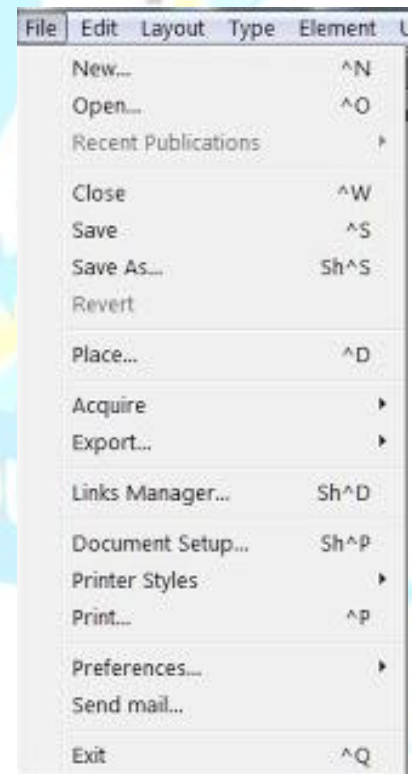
File Edit Layout Type Element U

New... ^N
Open... ^O
Recent Publications

Close ^W
Save ^S
Save As... Sh^S
Revert

Place... ^D

Acquire
Export...

Links Manager... Sh^D

Document Setup... Sh^P
Printer Styles
Print... ^P

Preferences...
Send mail...

Exit ^Q